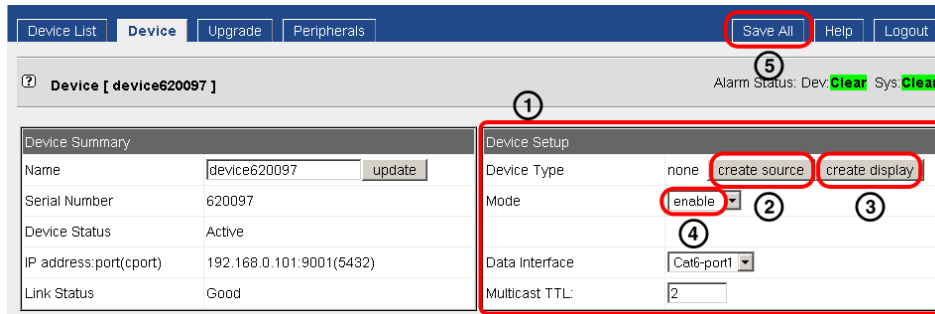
Device List | Device | Upgrade | Peripherals

Save All | Help | Logout

5

? Device [ device620097 ]

Alarm Status: Dev:Clear Sys:Clear

1

| Device Summary | |
|---|---|
| Name | device620097 update |
| Serial Number | 620097 |
| Device Status | Active |
| IP address:port(cport) | 192.168.0.101:9001(5432) |
| Link Status | Good |

| Device Setup | |
|---|---|
| Device Type | none create source create display |
| Mode | enable |
| | |
| Data Interface | Cat6-port1 |
| Multicast TTL: | 2 |

2

3

4